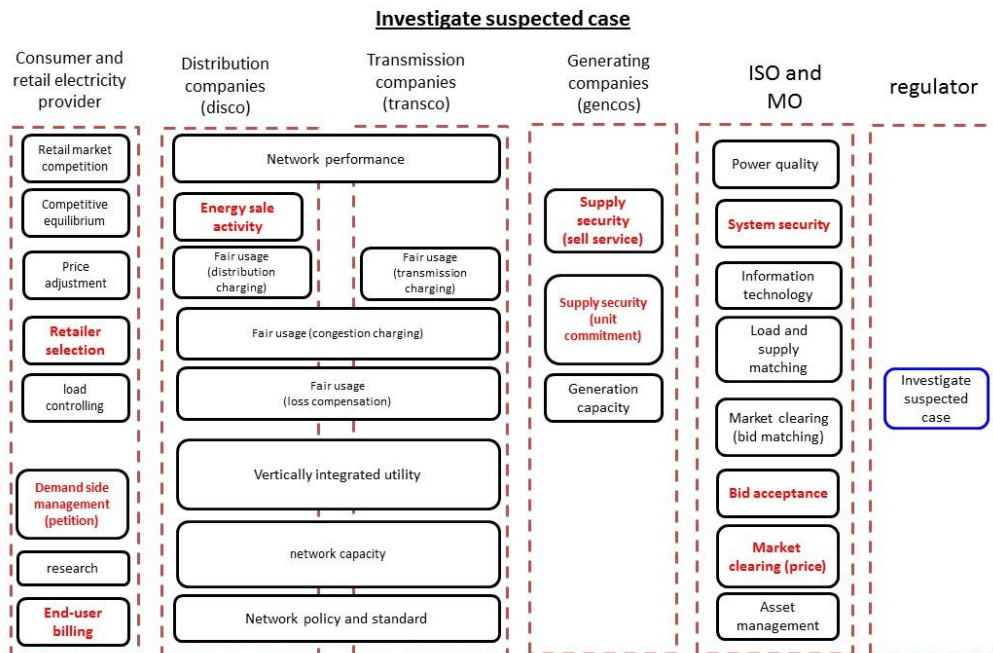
Investigate suspected case

Consumer and retail electricity provider

Retail market competition

Competitive equilibrium

Price adjustment

Retailer selection

load controlling

Demand side management (petition)

research

End-user billing

Distribution companies (disco)

Transmission companies (transco)

Network performance

Energy sale activity

Fair usage (distribution charging)

Fair usage (transmission charging)

Fair usage (congestion charging)

Fair usage (loss compensation)

Vertically integrated utility

network capacity

Network policy and standard

Generating companies (gencos)

Supply security (sell service)

Supply security (unit commitment)

Generation capacity

ISO and MO

Power quality

System security

Information technology

Load and supply matching

Market clearing (bid matching)

Bid acceptance

Market clearing (price)

Asset management

regulator

Investigate suspected case